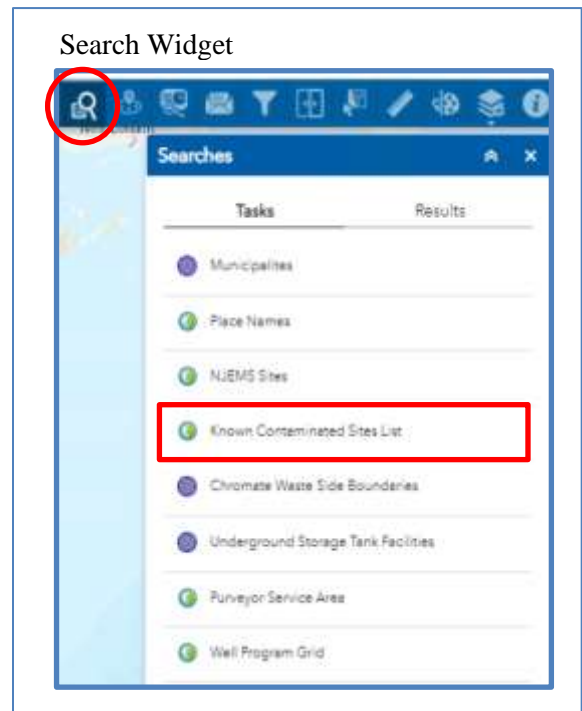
Search Widget

Searches

Tasks

Results

Municipalities

Place Names

NJEMS Sites

Known Contaminated Sites List

Chromate Waste Side Boundaries

Underground Storage Tank Facilities

Purveyor Service Area

Well Program Grid